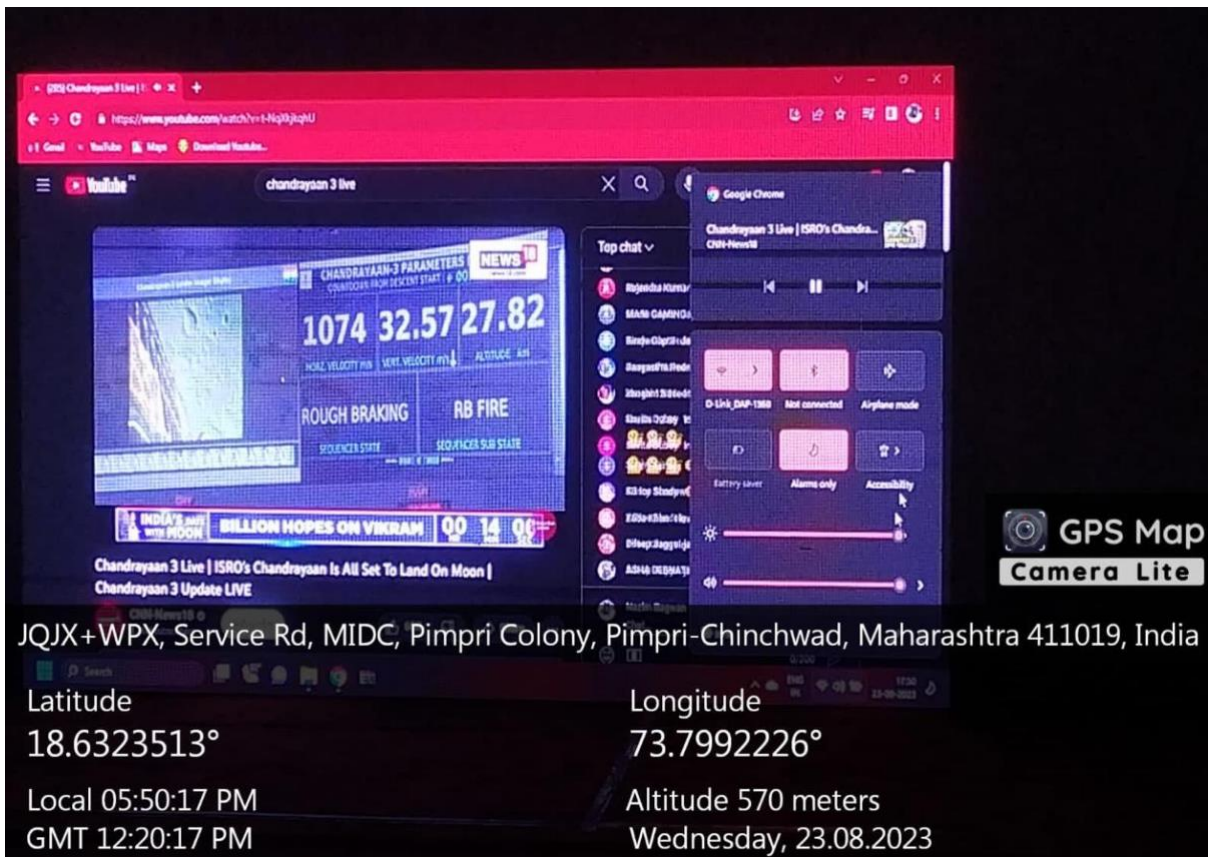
(293) Chandrayaan 3 Live | ×
https://www.youtube.com/watch?v=t-Nq9kjlqhU
Gmail YouTube Maps Download Youtube...

YouTube
chandrayaan 3 live

Google Chrome
Chandrayaan 3 Live | ISRO's Chandra...
CNN-News18

Top chat

CHANDRAYAAN-3 PARAMETERS
NEWS18
1074 32.57 27.82
HORZ. VELOCITY M/S VERT. VELOCITY M/S ALTITUDE KM
ROUGH BRAKING
RB FIRE
SEQUENCER STATE SEQUENCER SUB STATE
INDIA'S DATE WITH MOON
BILLION HOPES ON VIKRAM 00 14 00

D-Link_DAP-1360 Not connected Airplane mode
Battery saver Alarms only Accessibility

Chandrayaan 3 Live | ISRO's Chandrayaan Is All Set To Land On Moon | Chandrayaan 3 Update LIVE
CNN-News18

GPS Map Camera Lite

JQJX+WPX, Service Rd, MIDC, Pimpri Colony, Pimpri-Chinchwad, Maharashtra 411019, India

Latitude
18.6323513°
Longitude
73.7992226°
Local 05:50:17 PM
GMT 12:20:17 PM
Altitude 570 meters
Wednesday, 23.08.2023